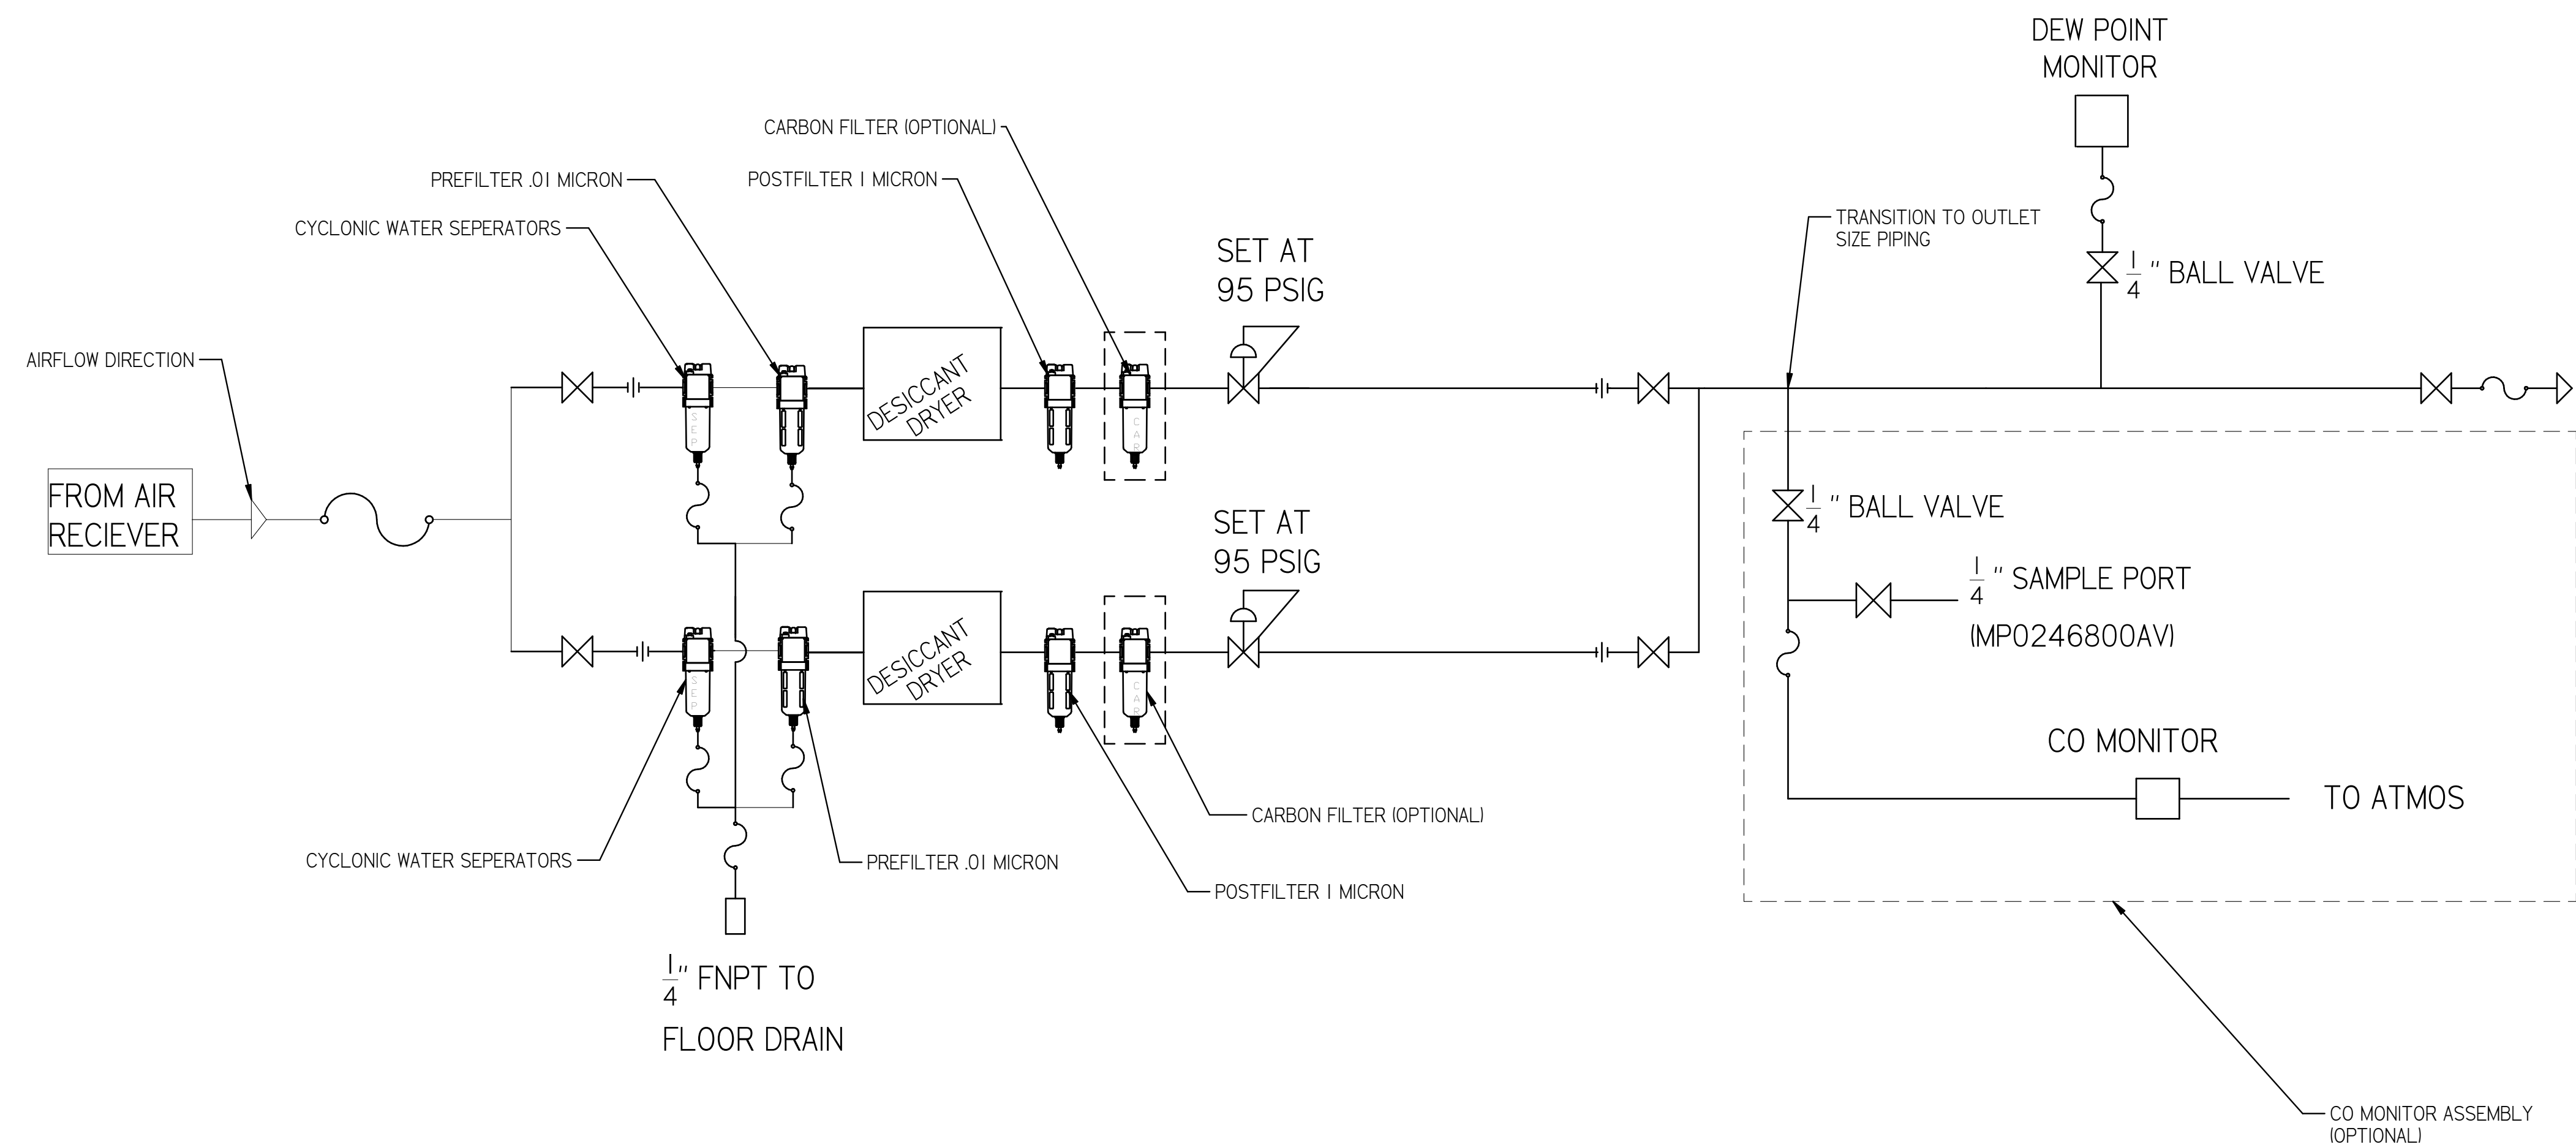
DEW POINT MONITOR

CARBON FILTER (OPTIONAL)

PREFILTER .01 MICRON

POSTFILTER 1 MICRON

CYCLONIC WATER SEPERATORS

TRANSITION TO OUTLET SIZE PIPING

$\frac{1}{4}$ " BALL VALVE

SET AT 95 PSIG

AIRFLOW DIRECTION

DESICCANT DRYER

FROM AIR RECIEVER

$\frac{1}{4}$ " BALL VALVE

SET AT 95 PSIG

$\frac{1}{4}$ " SAMPLE PORT

(MP0246800AV)

DESICCANT DRYER

CO MONITOR

TO ATMOS

CARBON FILTER (OPTIONAL)

CYCLONIC WATER SEPERATORS

PREFILTER .01 MICRON

POSTFILTER 1 MICRON

$\frac{1}{4}$" FNPT TO FLOOR DRAIN

CO MONITOR ASSEMBLY (OPTIONAL)